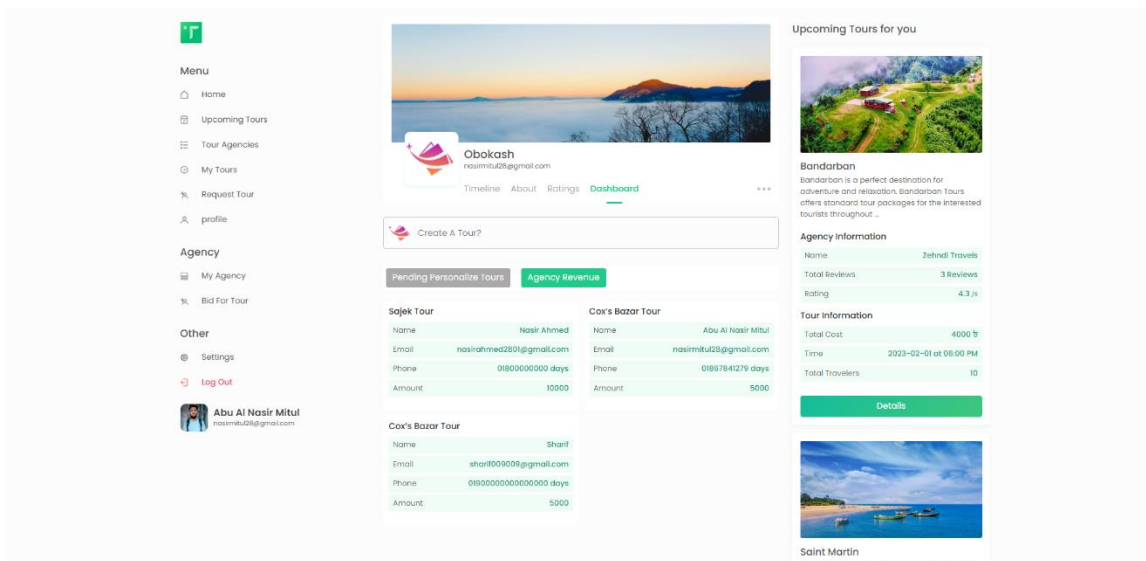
T

Menu

Home

Upcoming Tours

Tour Agencies

My Tours

Request Tour

profile

Agency

My Agency

Bid For Tour

Other

Settings

Log Out

Abu Al Nasir Mitul
nasirmitul28@gmail.com

Obokash
nasirmitul28@gmail.com

Timeline About Ratings Dashboard ...

Create A Tour?

Pending Personalize Tours Agency Revenue

Sajek Tour

| Name | Nasir Ahmed |
|---|---|
| Email | nasirahmed2801@gmail.com |
| Phone | 01800000000 days |
| Amount | 10000 |

Cox's Bazar Tour

| Name | Abu Al Nasir Mitul |
|---|---|
| Email | nasirmitul28@gmail.com |
| Phone | 01897841279 days |
| Amount | 5000 |

Cox's Bazar Tour

| Name | Sharif |
|---|---|
| Email | sharif009009@gmail.com |
| Phone | 0190000000000000 days |
| Amount | 5000 |

Upcoming Tours for you

Bandarban

Bandarban is a perfect destination for adventure and relaxation. Bandarban Tours offers standard tour packages for the interested tourists throughout ...

Agency Information

| Name | Zehndi Travels |
|---|---|
| Total Reviews | 3 Reviews |
| Rating | 4.3 /5 |

Tour Information

| Total Cost | 4000 ৳ |
|---|---|
| Time | 2023-02-01 at 06:00 PM |
| Total Travelers | 10 |

Details

Saint Martin